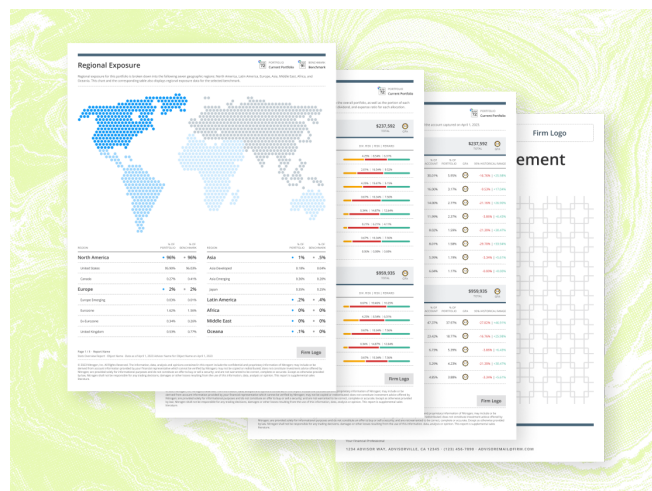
Regional Exposure

Current Portfolio

Benchmark

Regional exposure for this portfolio is broken down into the following seven geographic regions: North America, Latin America, Europe, Asia, Middle East, Africa, and Oceania. The chart and the corresponding table also displays regional exposure data for the selected benchmark.

| REGION | | | REGION | | |
|---|---|---|---|---|---|
| North America | + 96% | + 96% | Asia | + 1% | + .5% |
| United States | | | Asia Developed | | |
| Canada | | | Asia Emerging | | |
| Europe | + .2% | + .2% | Japan | | |
| Europe Emerging | | | Latin America | + .2% | + .4% |
| Eurozone | | | Africa | + 0% | + 0% |
| Ex-Eurozone | | | Middle East | + 0% | + 0% |
| United Kingdom | | | Oceania | + .1% | + 0% |

Page 1 / 6 · Report Name

Firm Logo

Current Portfolio

$237,582

$959,935

Firm Logo

$237,592

$959,935

Firm Logo

Firm Logo

ement

1234 ADVISOR WAY · ADVISORVILLE, CA 12345 · (123) 456-7890 · ADVISOREMAIL@FIRM.COM